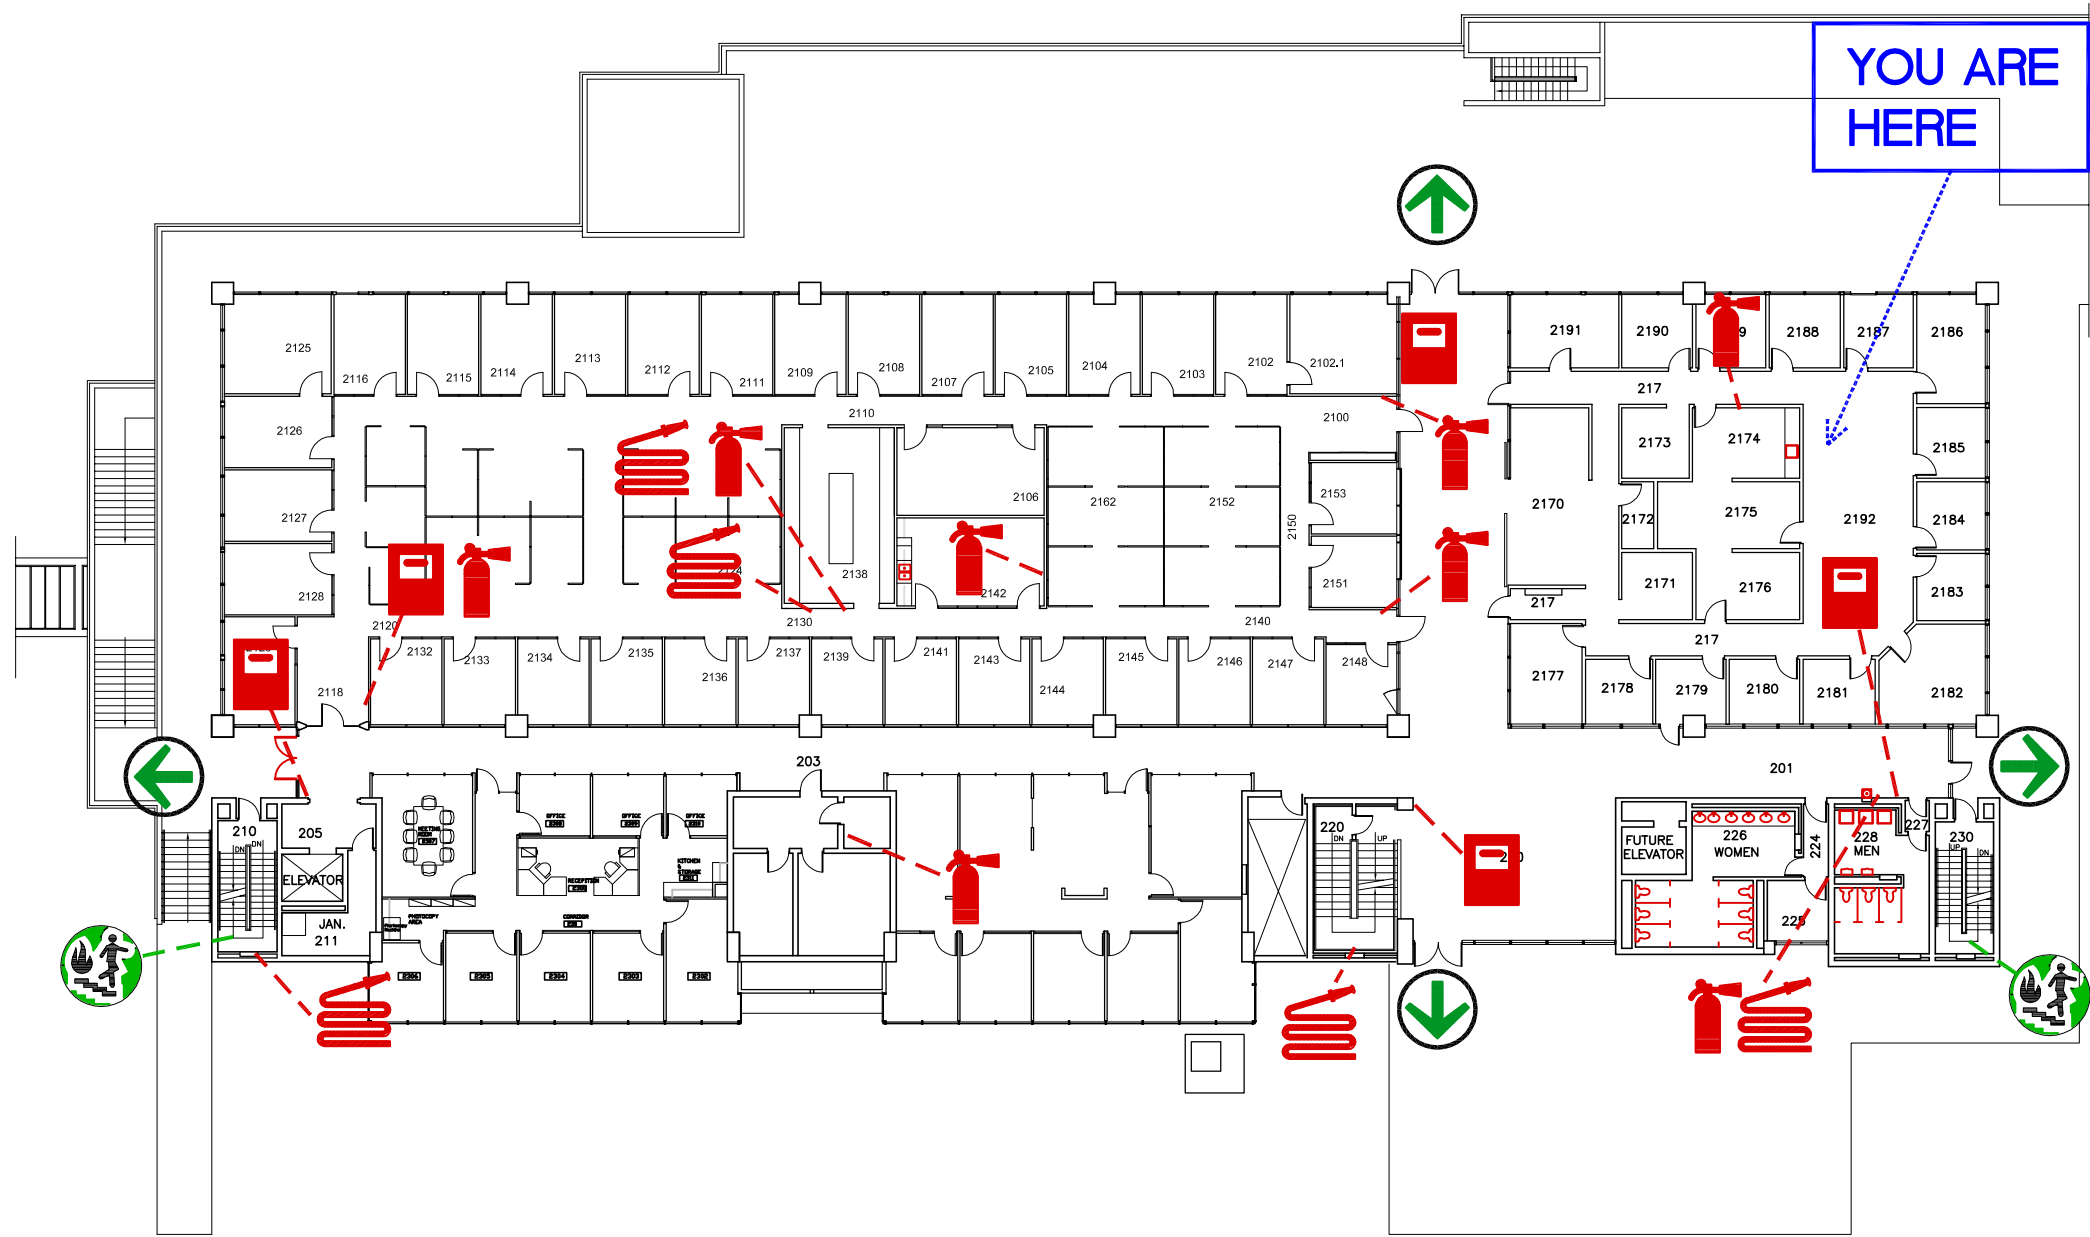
YOU ARE HERE

2125 2116 2115 2114 2113 2112 2111 2109 2108 2107 2105 2104 2103 2102 2102.1

2191 2190 2188 2187 2186

2126 2110 2100 217

2173 2174 2185

2127 2106 2162 2152 2153 2170 2175 2192 2184

2150 2172

2128 2138 2142 2151 2171 2176 2183

2120 2130 2140 217 217

2132 2133 2134 2135 2137 2139 2141 2143 2145 2146 2147 2148

2136 2144

2118 2177 2178 2179 2180 2181 2182

203 201

210 205 220 226 WOMEN 224 228 MEN 227 230

DN DN DN UP UP DN

ELEVATOR FUTURE ELEVATOR

JAN. 211 225